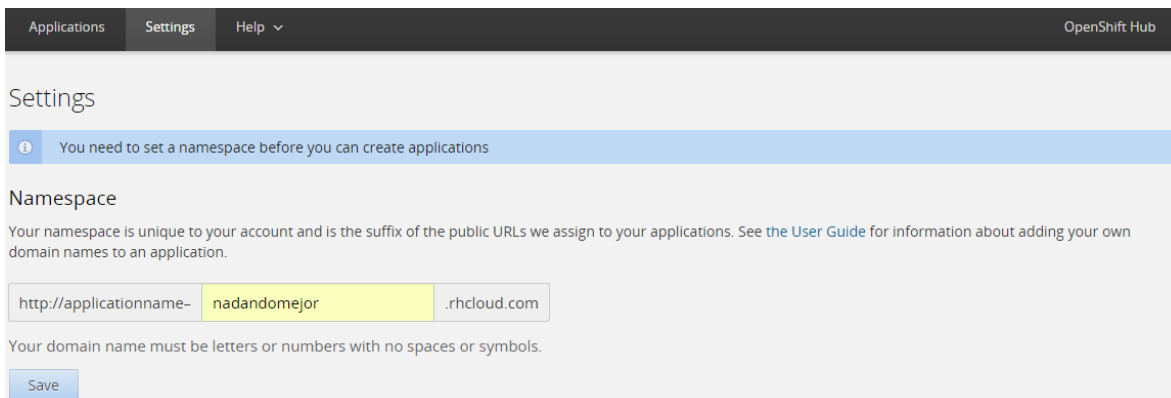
Applications Settings Help OpenShift Hub

Settings

You need to set a namespace before you can create applications

Namespace

Your namespace is unique to your account and is the suffix of the public URLs we assign to your applications. See the User Guide for information about adding your own domain names to an application.

http://applicationname– nadandomejor .rhcloud.com

Your domain name must be letters or numbers with no spaces or symbols.

Save